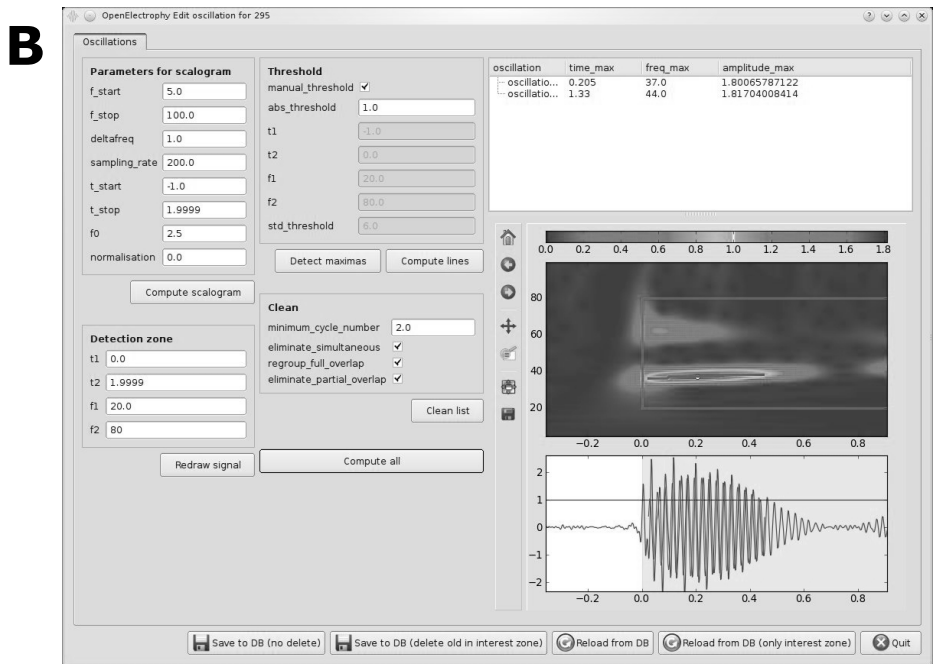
B

OpenElectrophy Edit oscillation for 295

Oscillations

Parameters for scalogram
f_start 5.0
f_stop 100.0
deltafreq 1.0
sampling_rate 200.0
t_start -1.0
t_stop 1.9999
f0 2.5
normalisation 0.0

Compute scalogram

Detection zone
t1 0.0
t2 1.9999
f1 20.0
f2 80

Redraw signal

Threshold
manual_threshold ✓
abs_threshold 1.0
t1 -1.0
t2 0.0
f1 20.0
f2 80.0
std_threshold 6.0

Detect maximas
Compute lines

Clean
minimum_cycle_number 2.0
eliminate_simultaneous ✓
regroup_full_overlap ✓
eliminate_partial_overlap ✓

Clean list

Compute all

| oscillation | time_max | freq_max | amplitude_max |
|---|---|---|---|
| oscillatio... | 0.205 | 37.0 | 1.80065787122 |
| oscillatio... | 1.33 | 44.0 | 1.81704008414 |

0.0 0.2 0.4 0.6 0.8 1.0 1.2 1.4 1.6 1.8

80
60
40
20
−0.2 0.0 0.2 0.4 0.6 0.8

2
1
0
−1
−2
−0.2 0.0 0.2 0.4 0.6 0.8

Save to DB (no delete)
Save to DB (delete old in interest zone)
Reload from DB
Reload from DB (only interest zone)
Quit